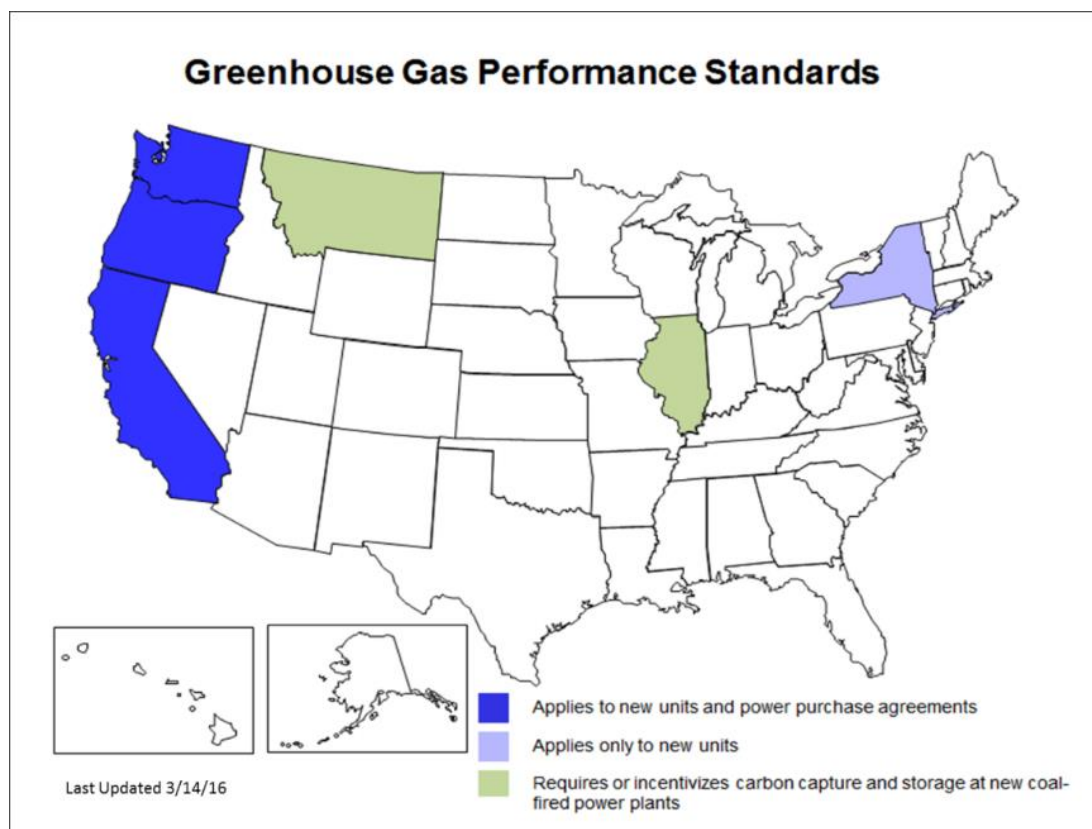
Greenhouse Gas Performance Standards

Applies to new units and power purchase agreements

Applies only to new units

Requires or incentivizes carbon capture and storage at new coal-fired power plants

Last Updated 3/14/16